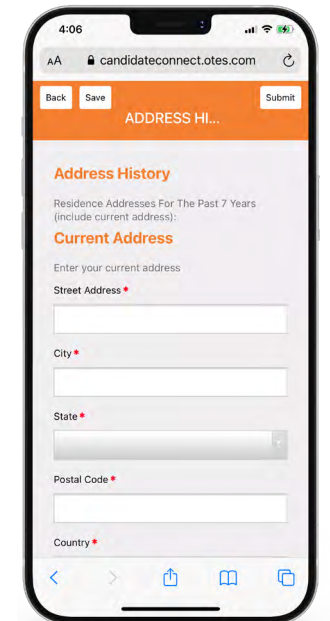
4:06

AA candidateconnect.otes.com

Back Save Submit

ADDRESS HI...

Address History

Residence Addresses For The Past 7 Years (include current address):

Current Address

Enter your current address

Street Address *

City *

State *

Postal Code *

Country *